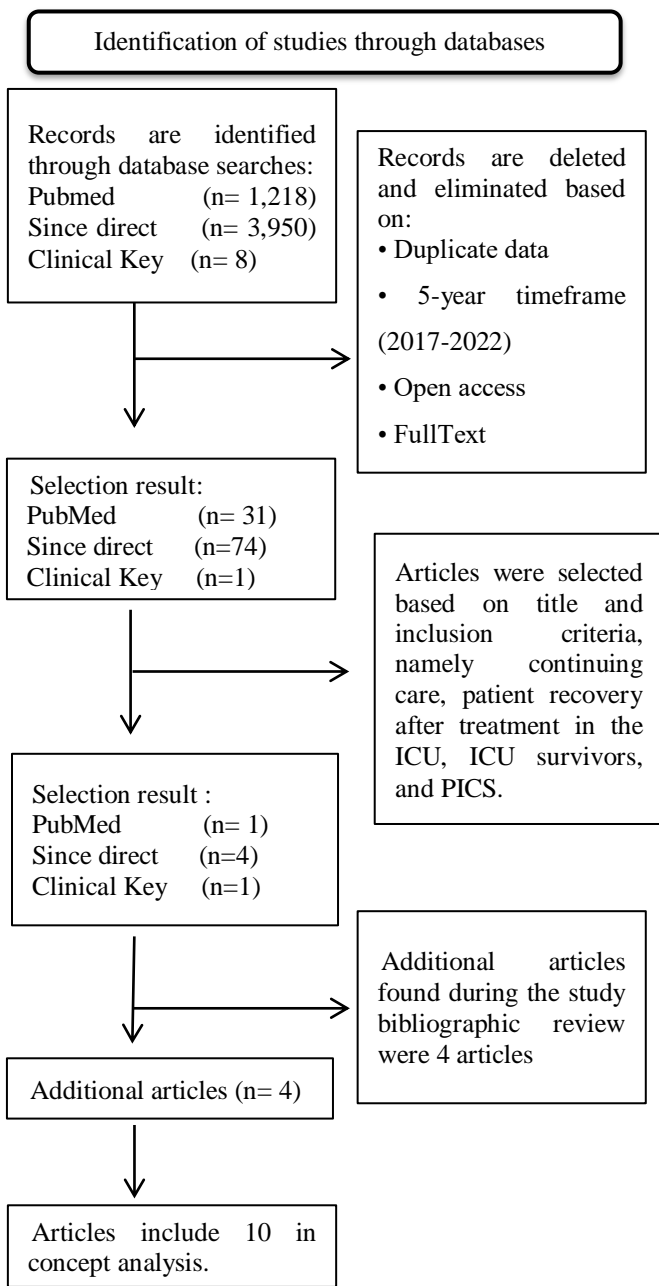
Identification of studies through databases

Records are identified through database searches:
Pubmed (n= 1,218)
Since direct (n= 3,950)
Clinical Key (n= 8)

Records are deleted and eliminated based on:
• Duplicate data
• 5-year timeframe (2017-2022)
• Open access
• FullText

Selection result:
PubMed (n= 31)
Since direct (n=74)
Clinical Key (n=1)

Articles were selected based on title and inclusion criteria, namely continuing care, patient recovery after treatment in the ICU, ICU survivors, and PICS.

Selection result :
PubMed (n= 1)
Since direct (n=4)
Clinical Key (n=1)

Additional articles found during the study bibliographic review were 4 articles

Additional articles (n= 4)

Articles include 10 in concept analysis.